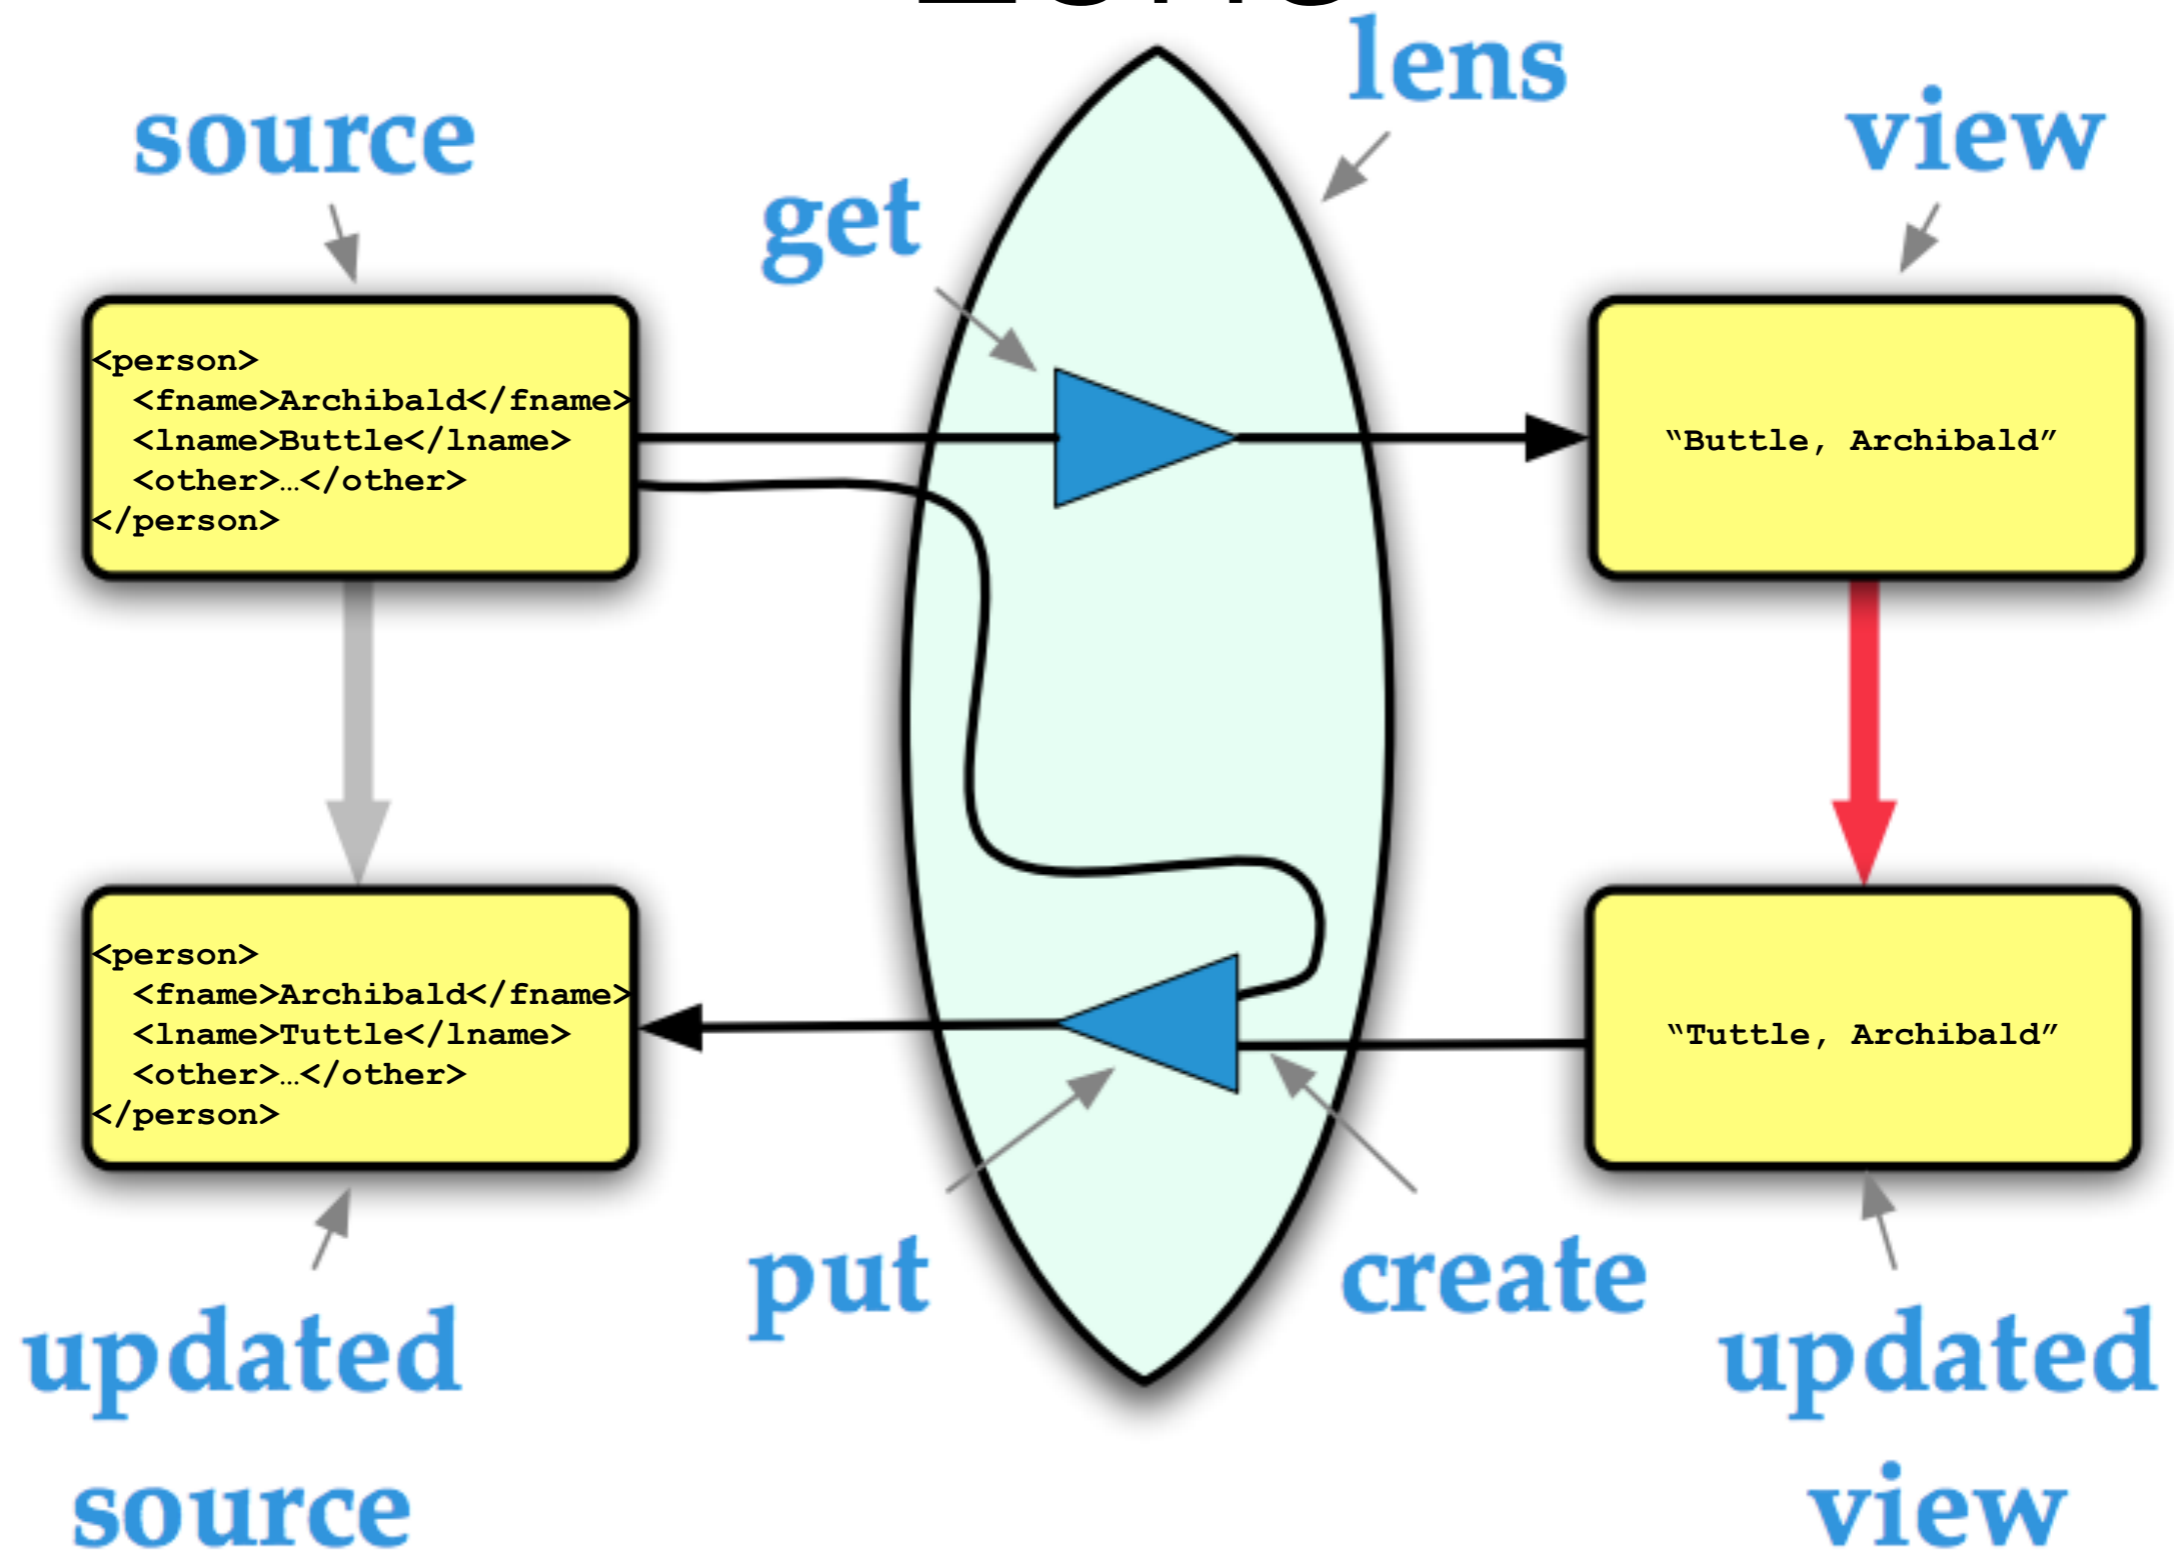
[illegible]

lens

source

view

get

<person>
<fname>Archibald</fname>
<lname>Buttle</lname>
<other>…</other>
</person>

"Buttle, Archibald"

<person>
<fname>Archibald</fname>
<lname>Tuttle</lname>
<other>…</other>
</person>

"Tuttle, Archibald"

put

create

updated source

updated view